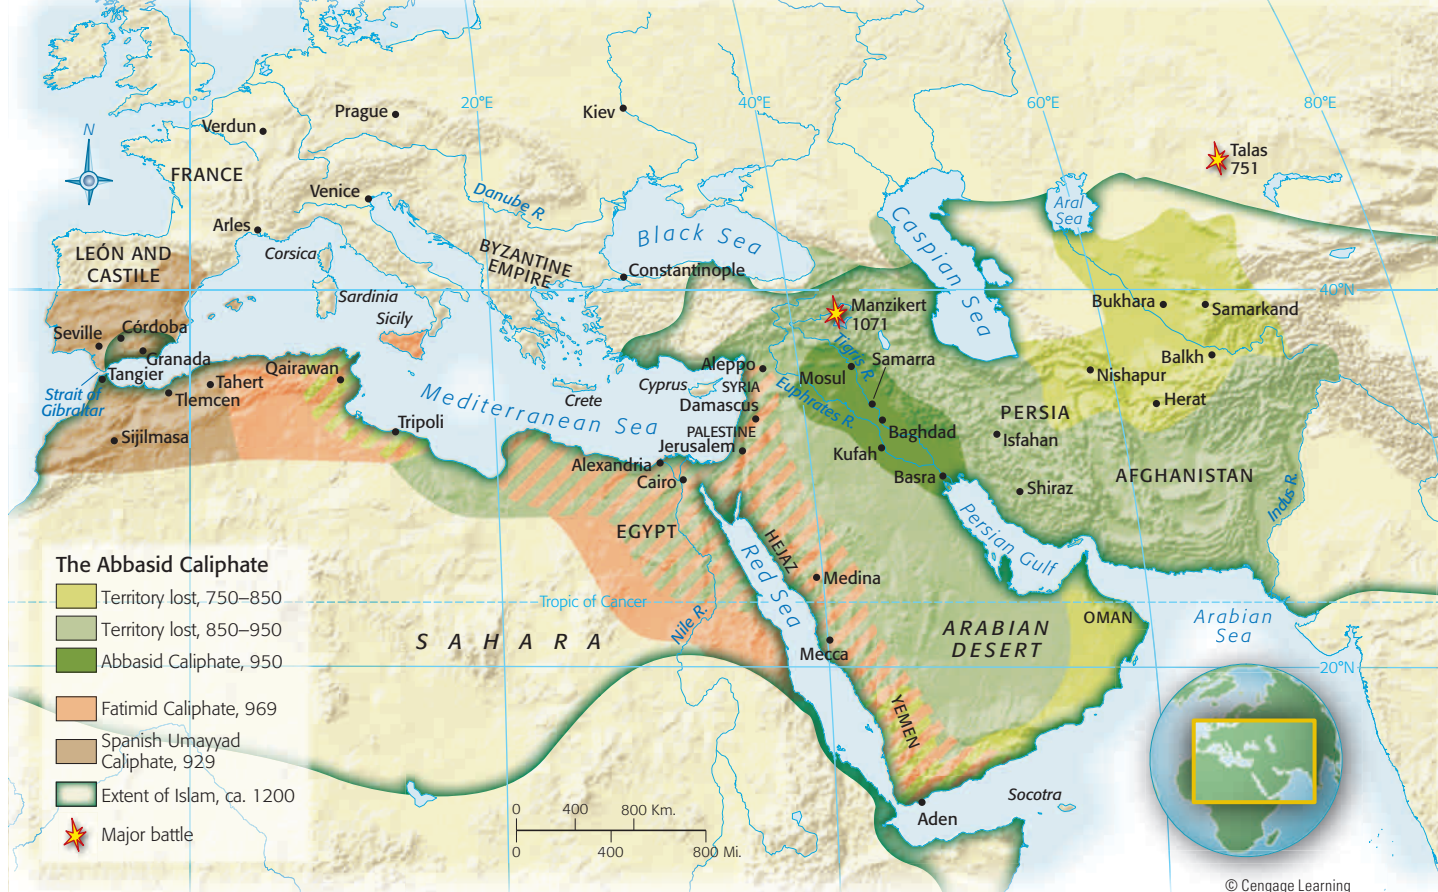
N

0°

20°E

40°E

60°E

80°E

40°N

20°N

Verdun

Prague

Kiev

FRANCE

Venice

Danube R.

Arles

Corsica

LEÓN AND CASTILE

BYZANTINE EMPIRE

Black Sea

Constantinople

Aral Sea

Caspian Sea

Talas 751

Sardinia

Sicily

Seville

Córdoba

Granada

Tangier

Strait of Gibraltar

Tahert

Tlemcen

Qairawan

Sijilmasa

Tripoli

Mediterranean Sea

Crete

Cyprus

Aleppo

SYRIA

Damascus

PALESTINE

Jerusalem

Alexandria

Cairo

Manzikert 1071

Tigris R.

Mosul

Samarra

Euphrates R.

Baghdad

Kufah

Basra

Bukhara

Samarkand

Balkh

Nishapur

Herat

PERSIA

Isfahan

Shiraz

AFGHANISTAN

Indus R.

Persian Gulf

EGYPT

HEJAZ

Red Sea

Medina

Mecca

Nile R.

Tropic of Cancer

SAHARA

ARABIAN DESERT

OMAN

Arabian Sea

YEMEN

Aden

Socotra

The Abbasid Caliphate

Territory lost, 750–850

Territory lost, 850–950

Abbasid Caliphate, 950

Fatimid Caliphate, 969

Spanish Umayyad Caliphate, 929

Extent of Islam, ca. 1200

Major battle

0 400 800 Km.

0 400 800 Mi.

© Cengage Learning